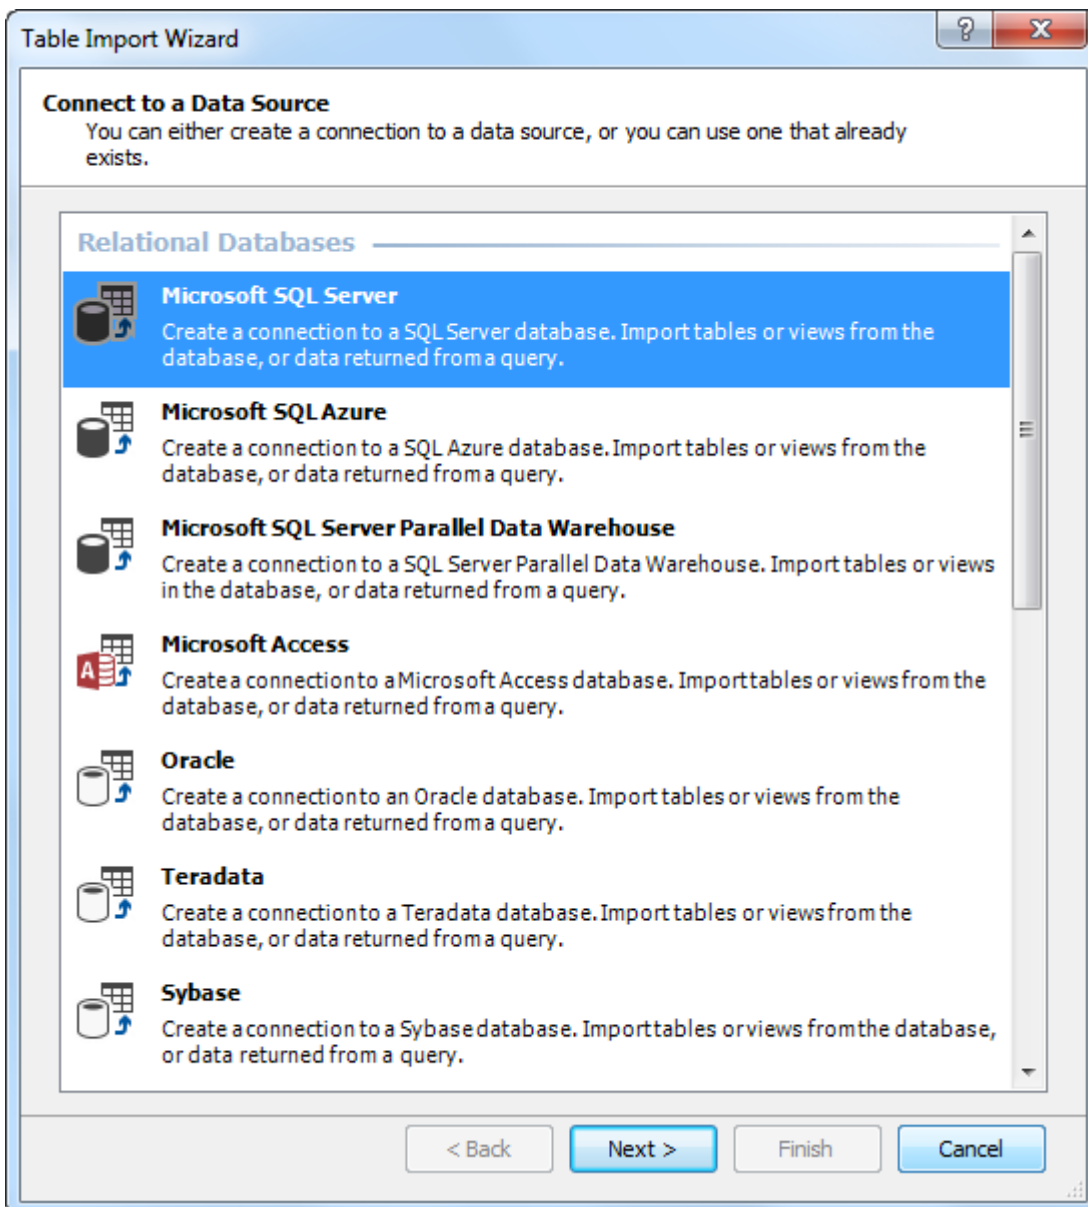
Table Import Wizard

?

X

Connect to a Data Source
You can either create a connection to a data source, or you can use one that already exists.

Relational Databases

Microsoft SQL Server
Create a connection to a SQL Server database. Import tables or views from the database, or data returned from a query.

Microsoft SQL Azure
Create a connection to a SQL Azure database. Import tables or views from the database, or data returned from a query.

Microsoft SQL Server Parallel Data Warehouse
Create a connection to a SQL Server Parallel Data Warehouse. Import tables or views in the database, or data returned from a query.

Microsoft Access
Create a connection to a Microsoft Access database. Import tables or views from the database, or data returned from a query.

Oracle
Create a connection to an Oracle database. Import tables or views from the database, or data returned from a query.

Teradata
Create a connection to a Teradata database. Import tables or views from the database, or data returned from a query.

Sybase
Create a connection to a Sybase database. Import tables or views from the database, or data returned from a query.

< Back

Next >

Finish

Cancel